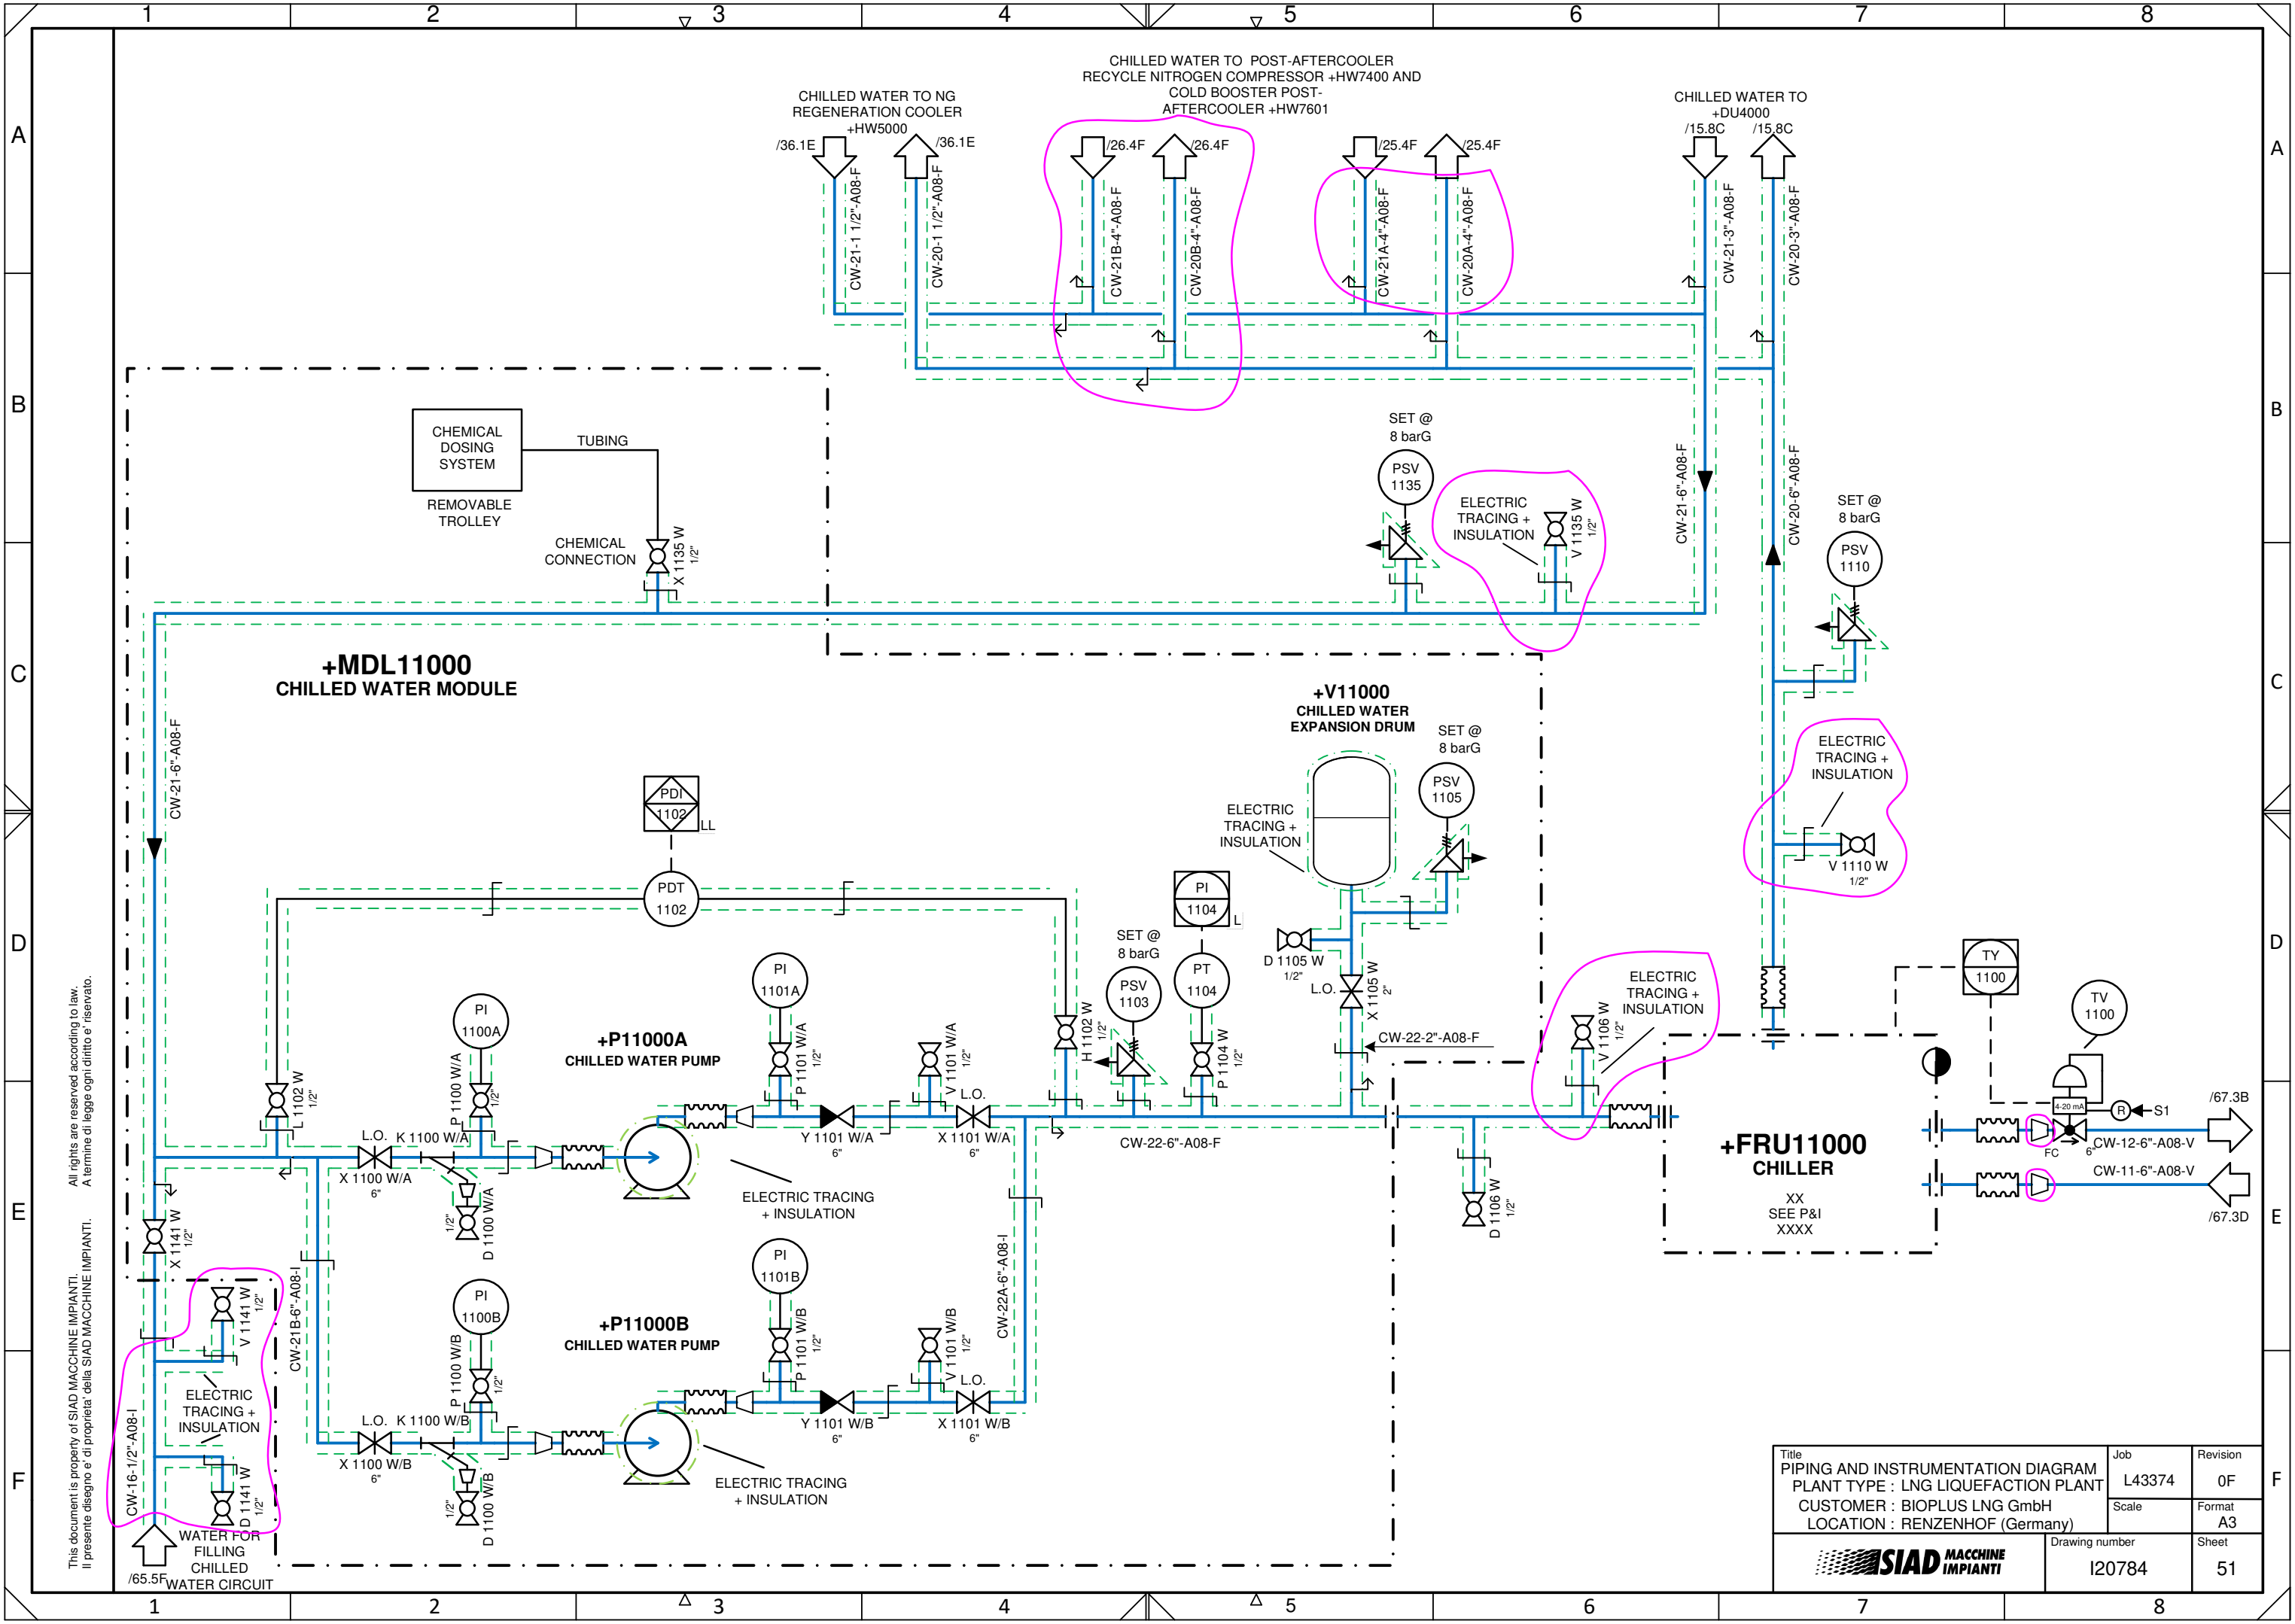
1 2 3 4 5 6 7 8

A B C D E F

CHILLED WATER TO NG REGENERATION COOLER +HW5000
/36.1E /36.1E
CW-21-1 1/2"-A08-F
CW-20-1 1/2"-A08-F

CHILLED WATER TO POST-AFTERCOOLER RECYCLE NITROGEN COMPRESSOR +HW7400 AND COLD BOOSTER POST-AFTERCOOLER +HW7601
/26.4F /26.4F
CW-21B-4"-A08-F
CW-20B-4"-A08-F
/25.4F /25.4F
CW-21A-4"-A08-F
CW-20A-4"-A08-F

CHILLED WATER TO +DU4000
/15.8C /15.8C
CW-21-3"-A08-F
CW-20-3"-A08-F

CHEMICAL DOSING SYSTEM
TUBING
REMOVABLE TROLLEY
CHEMICAL CONNECTION
X 1135 W 1/2"

SET @ 8 barG
PSV 1135
ELECTRIC TRACING + INSULATION
V 1135 W 1/2"
CW-21-6"-A08-F
CW-20-6"-A08-F
SET @ 8 barG
PSV 1110

+MDL11000
CHILLED WATER MODULE
CW-21-6"-A08-F

+V11000
CHILLED WATER EXPANSION DRUM
SET @ 8 barG
PSV 1105
ELECTRIC TRACING + INSULATION
ELECTRIC TRACING + INSULATION
V 1110 W 1/2"

PDI 1102 LL
PDT 1102
PI 1104 L
D 1105 W 1/2"
L.O.
X 1105 W 2"
CW-22-2"-A08-F
SET @ 8 barG
PSV 1103
PT 1104
H 1102 W 1/2"
P 1104 W 1/2"

ELECTRIC TRACING + INSULATION
V 1106 W 1/2"
TY 1100
TV 1100
4-20 mA
R
S1
/67.3B
FC
6"
CW-12-6"-A08-V
CW-11-6"-A08-V
/67.3D

+FRU11000
CHILLER
XX
SEE P&I
XXXX

PI 1100A
PI 1101A
+P11000A
CHILLED WATER PUMP
P 1100 W/A 1/2"
P 1101 W/A 1/2"
V 1101 W/A 1/2"
L 1102 W 1/2"
L.O.
K 1100 W/A
X 1100 W/A 6"
D 1100 W/A 1/2"
Y 1101 W/A 6"
L.O.
X 1101 W/A 6"
ELECTRIC TRACING + INSULATION
CW-22-6"-A08-F
D 1106 W 1/2"

X 1141 W 1/2"
V 1141 W 1/2"
ELECTRIC TRACING + INSULATION
D 1141 W 1/2"
CW-16-1/2"-A08-I
CW-21B-6"-A08-I
CW-22A-6"-A08-I
WATER FOR FILLING CHILLED WATER CIRCUIT
/65.5F

PI 1100B
PI 1101B
+P11000B
CHILLED WATER PUMP
P 1100 W/B 1/2"
P 1101 W/B 1/2"
V 1101 W/B 1/2"
L.O.
K 1100 W/B
X 1100 W/B 6"
D 1100 W/B 1/2"
Y 1101 W/B 6"
L.O.
X 1101 W/B 6"
ELECTRIC TRACING + INSULATION

All rights are reserved according to law.
A termine di legge ogni diritto e' riservato.
This document is property of SIAD MACCHINE IMPIANTI.
Il presente disegno e' di proprieta' della SIAD MACCHINE IMPIANTI.

Title
PIPING AND INSTRUMENTATION DIAGRAM
PLANT TYPE : LNG LIQUEFACTION PLANT
CUSTOMER : BIOPLUS LNG GmbH
LOCATION : RENZENHOF (Germany)
Job L43374
Revision 0F
Scale
Format A3
SIAD MACCHINE IMPIANTI
Drawing number I20784
Sheet 51